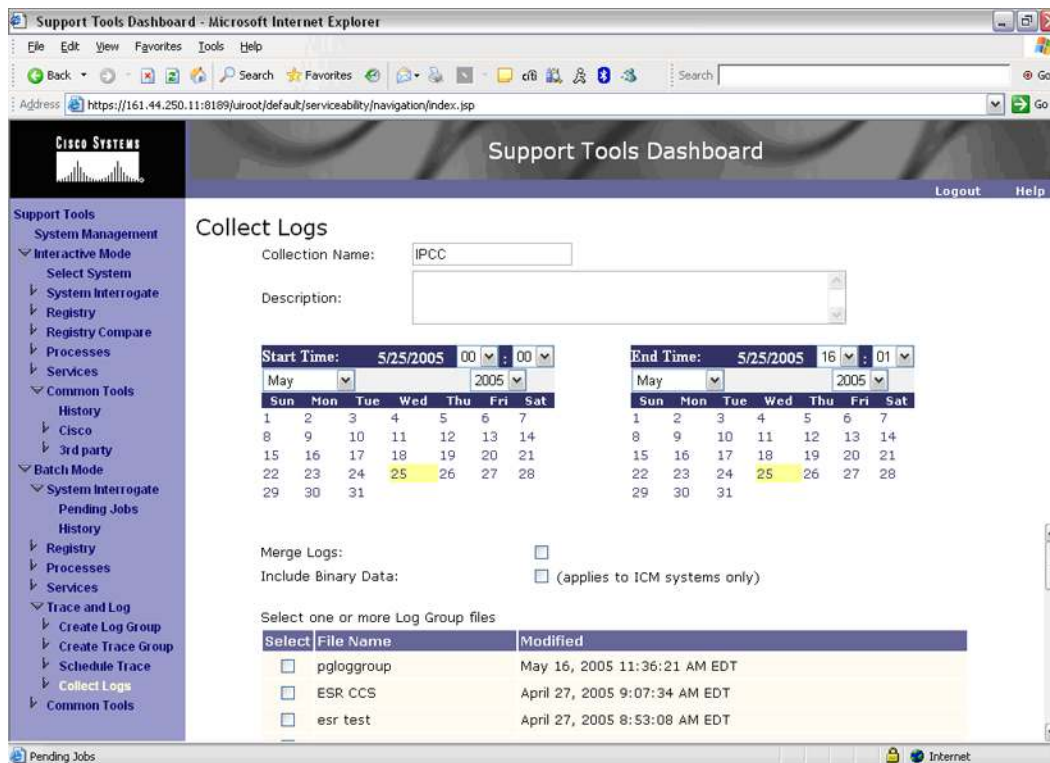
Support Tools Dashboard - Microsoft Internet Explorer

File Edit View Favorites Tools Help

Back Search Favorites Search Go

Address https://161.44.250.11:8189/uiroot/default/serviceability/navigation/index.jsp Go

CISCO SYSTEMS

Support Tools Dashboard

Logout Help

Support Tools
System Management
Interactive Mode
Select System
System Interrogate
Registry
Registry Compare
Processes
Services
Common Tools
History
Cisco
3rd party
Batch Mode
System Interrogate
Pending Jobs
History
Registry
Processes
Services
Trace and Log
Create Log Group
Create Trace Group
Schedule Trace
Collect Logs
Common Tools

Collect Logs

Collection Name: IPCC

Description:

Start Time: 5/25/2005 00 : 00
May 2005

| Sun | Mon | Tue | Wed | Thu | Fri | Sat |
|---|---|---|---|---|---|---|
| 1 | 2 | 3 | 4 | 5 | 6 | 7 |
| 8 | 9 | 10 | 11 | 12 | 13 | 14 |
| 15 | 16 | 17 | 18 | 19 | 20 | 21 |
| 22 | 23 | 24 | 25 | 26 | 27 | 28 |
| 29 | 30 | 31 | | | | |

End Time: 5/25/2005 16 : 01
May 2005

| Sun | Mon | Tue | Wed | Thu | Fri | Sat |
|---|---|---|---|---|---|---|
| 1 | 2 | 3 | 4 | 5 | 6 | 7 |
| 8 | 9 | 10 | 11 | 12 | 13 | 14 |
| 15 | 16 | 17 | 18 | 19 | 20 | 21 |
| 22 | 23 | 24 | 25 | 26 | 27 | 28 |
| 29 | 30 | 31 | | | | |

Merge Logs:
Include Binary Data: (applies to ICM systems only)

Select one or more Log Group files

| Select | File Name | Modified |
|---|---|---|
| | pgloggroup | May 16, 2005 11:36:21 AM EDT |
| | ESR CCS | April 27, 2005 9:07:34 AM EDT |
| | esr test | April 27, 2005 8:53:08 AM EDT |

Pending Jobs Internet